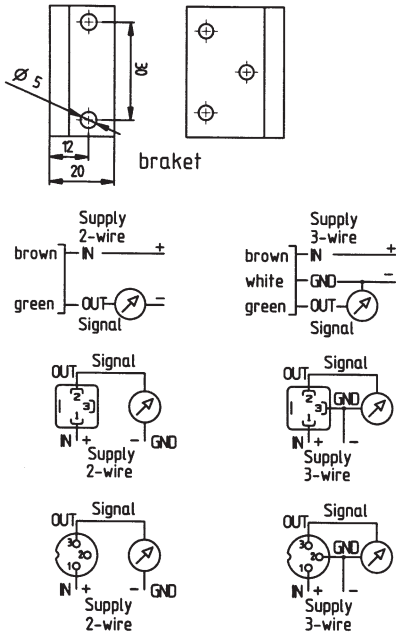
30

Ø 5

12

20

braket

Supply
2-wire

brown IN +

green OUT –

Signal

Supply
3-wire

brown IN +

white GND –

green OUT

Signal

OUT Signal

2
1 3
1

IN + – GND

Supply
2-wire

OUT Signal

2
1 3
1

GND

IN + –

Supply
3-wire

OUT Signal

3
2
1

IN + – GND

Supply
2-wire

OUT Signal

3
2
1

GND

IN + –

Supply
3-wire